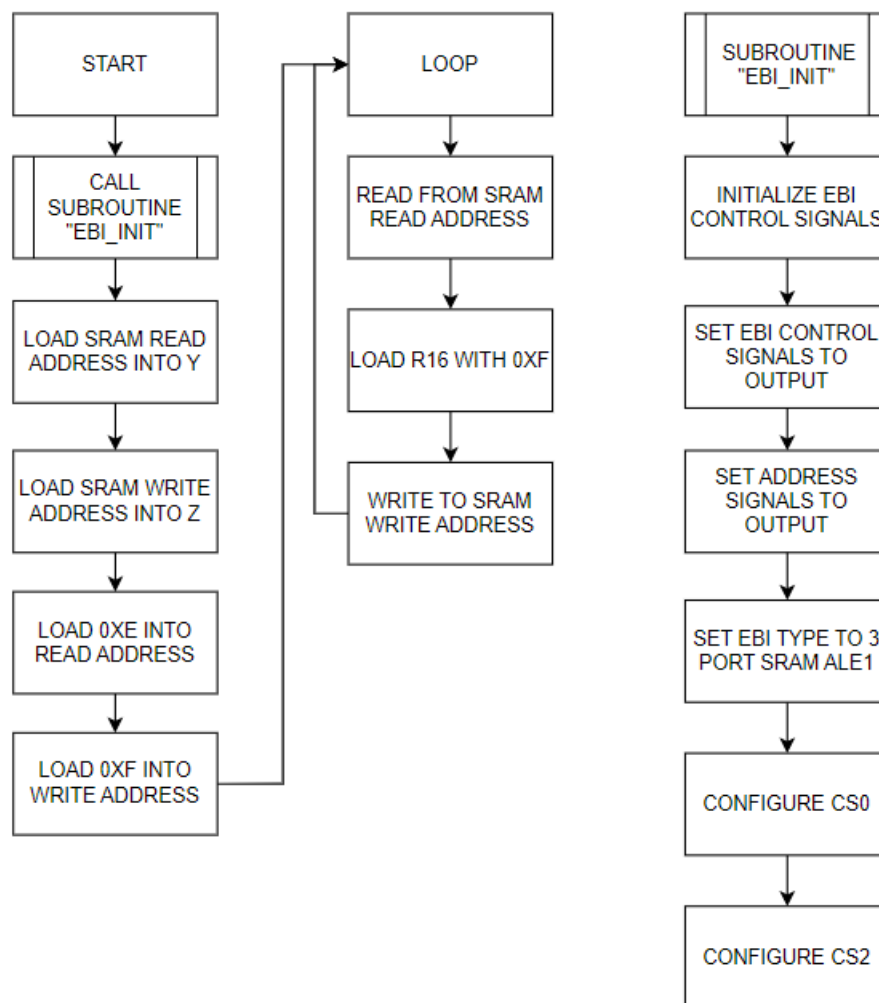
START

CALL SUBROUTINE "EBI_INIT"

LOAD SRAM READ ADDRESS INTO Y

LOAD SRAM WRITE ADDRESS INTO Z

LOAD 0XE INTO READ ADDRESS

LOAD 0XF INTO WRITE ADDRESS

LOOP

READ FROM SRAM READ ADDRESS

LOAD R16 WITH 0XF

WRITE TO SRAM WRITE ADDRESS

SUBROUTINE "EBI_INIT"

INITIALIZE EBI CONTROL SIGNALS

SET EBI CONTROL SIGNALS TO OUTPUT

SET ADDRESS SIGNALS TO OUTPUT

SET EBI TYPE TO 3 PORT SRAM ALE1

CONFIGURE CS0

CONFIGURE CS2